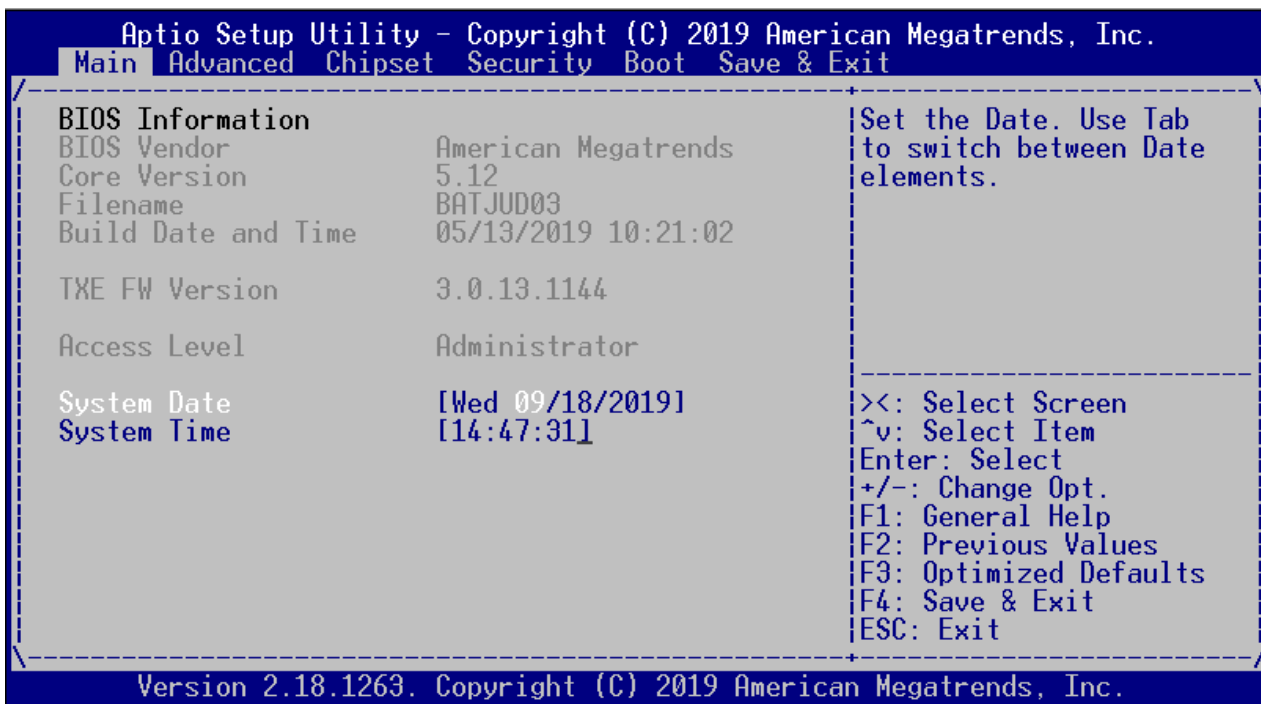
Aptio Setup Utility – Copyright (C) 2019 American Megatrends, Inc.
Main Advanced Chipset Security Boot Save & Exit

BIOS Information
BIOS Vendor American Megatrends
Core Version 5.12
Filename BATJUD03
Build Date and Time 05/13/2019 10:21:02

TXE FW Version 3.0.13.1144

Access Level Administrator

System Date [Wed 09/18/2019]
System Time [14:47:31]

Set the Date. Use Tab to switch between Date elements.

><: Select Screen
^v: Select Item
Enter: Select
+/-: Change Opt.
F1: General Help
F2: Previous Values
F3: Optimized Defaults
F4: Save & Exit
ESC: Exit

Version 2.18.1263. Copyright (C) 2019 American Megatrends, Inc.